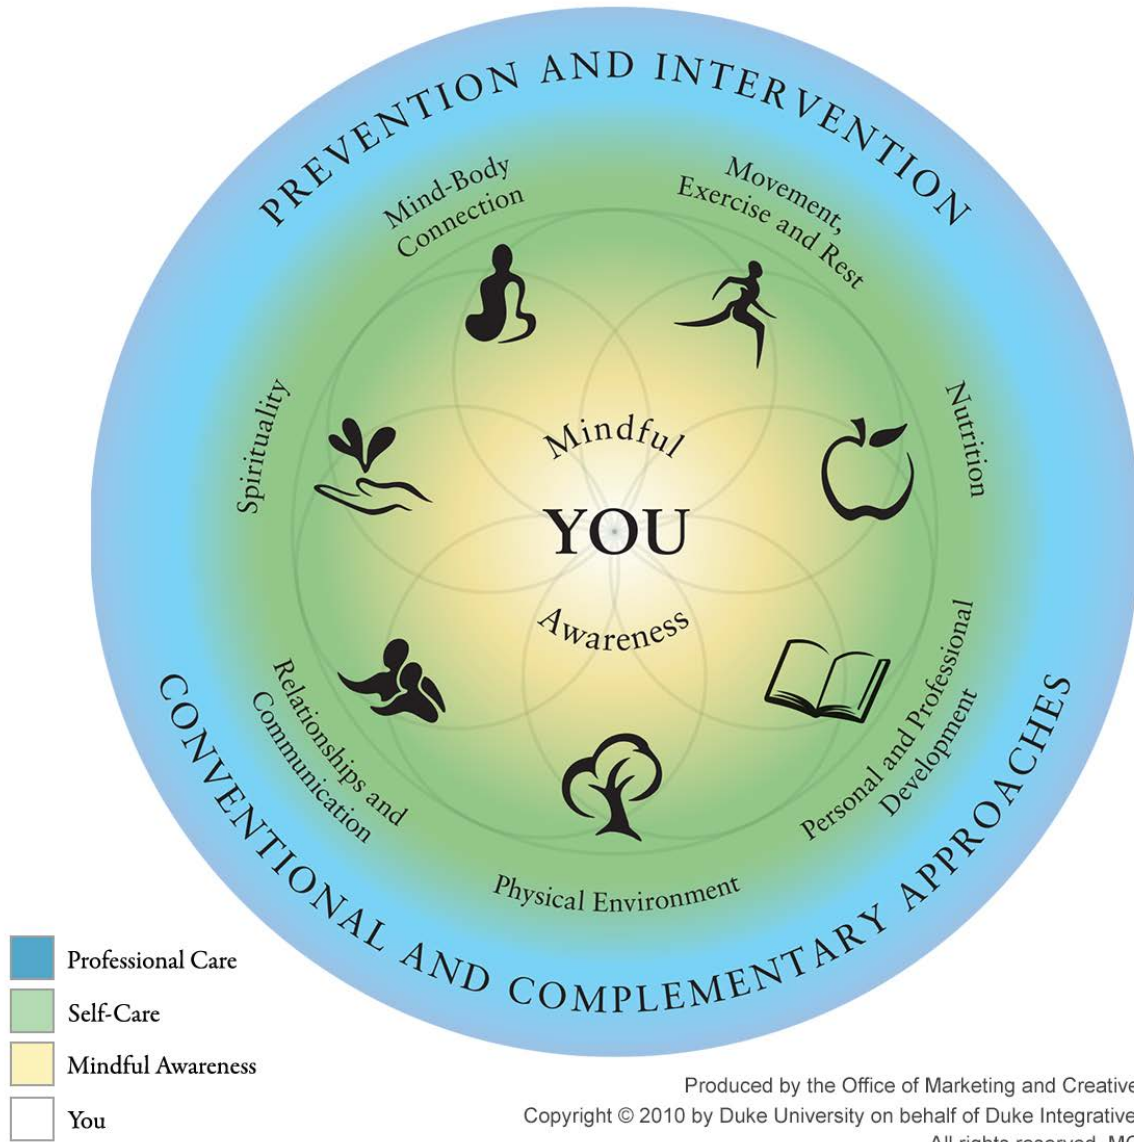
PREVENTION AND INTERVENTION

Mind-Body Connection

Movement, Exercise and Rest

Spirituality

Nutrition

Mindful

YOU

Awareness

Relationships and Communication

Personal and Professional Development

Physical Environment

CONVENTIONAL AND COMPLEMENTARY APPROACHES

Professional Care

Self-Care

Mindful Awareness

You

Produced by the Office of Marketing and Creative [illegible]
Copyright © 2010 by Duke University on behalf of Duke Integrative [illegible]
All rights reserved. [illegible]